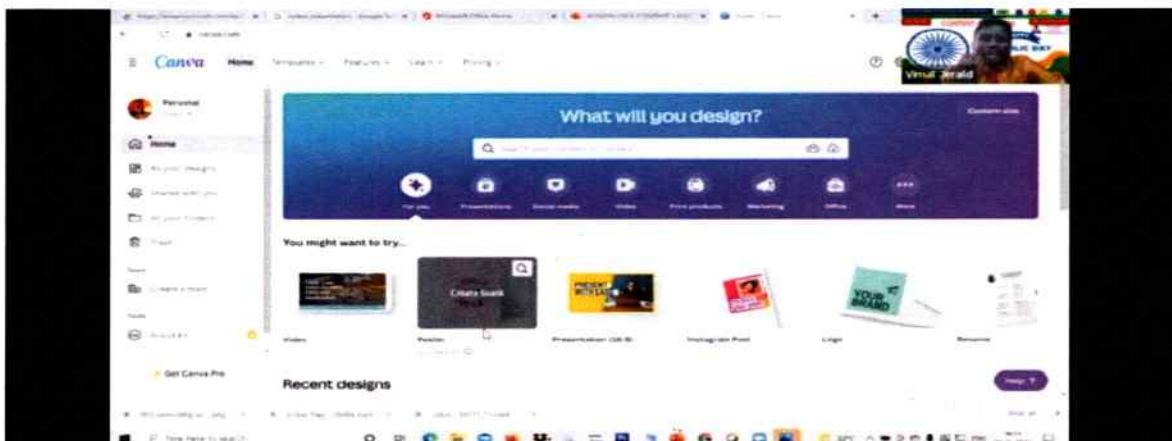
Canva Home Templates Features Learn Pricing

Vimal Jerald

Personal

Home

What will you design?

Custom size

For you Presentations Social media Video Print products Marketing Office More

You might want to try...

Create blank

PRESENT WITH EASE

YOUR BRAND

Video Poster Presentation (16:9) Instagram Post Logo Resume

Get Canva Pro

Recent designs

Help ?